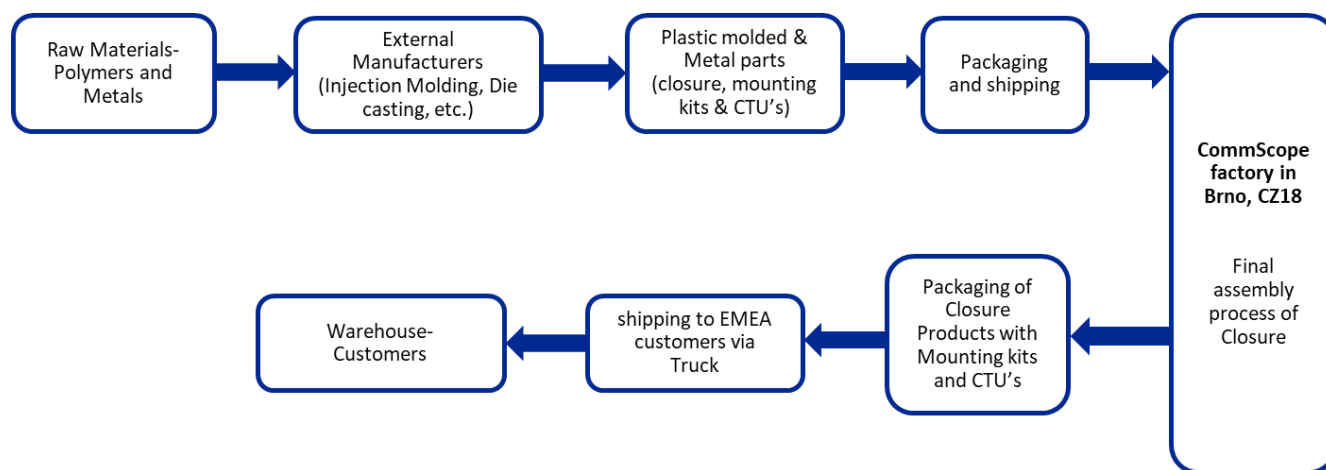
Raw Materials-Polymers and Metals

External Manufacturers (Injection Molding, Die casting, etc.)

Plastic molded & Metal parts (closure, mounting kits & CTU's)

Packaging and shipping

**CommScope factory in Brno, CZ18**

Final assembly process of Closure

Packaging of Closure Products with Mounting kits and CTU's

shipping to EMEA customers via Truck

Warehouse-Customers